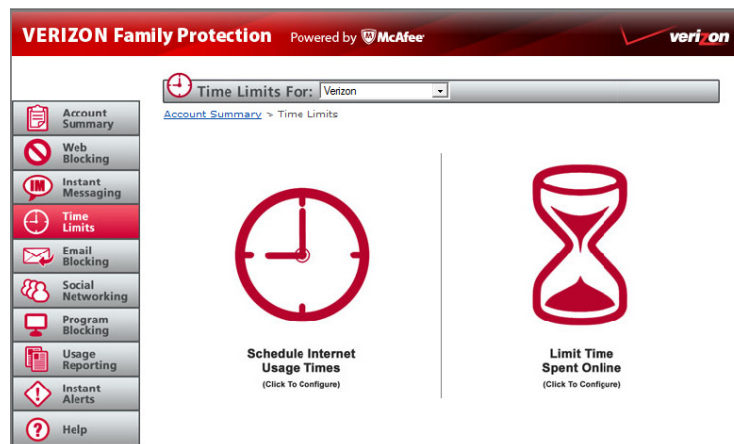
VERIZON Family Protection Powered by McAfee

verizon

Time Limits For: Verizon

Account Summary > Time Limits

Account Summary
Web Blocking
Instant Messaging
Time Limits
Email Blocking
Social Networking
Program Blocking
Usage Reporting
Instant Alerts
Help

Schedule Internet Usage Times
(Click To Configure)

Limit Time Spent Online
(Click To Configure)